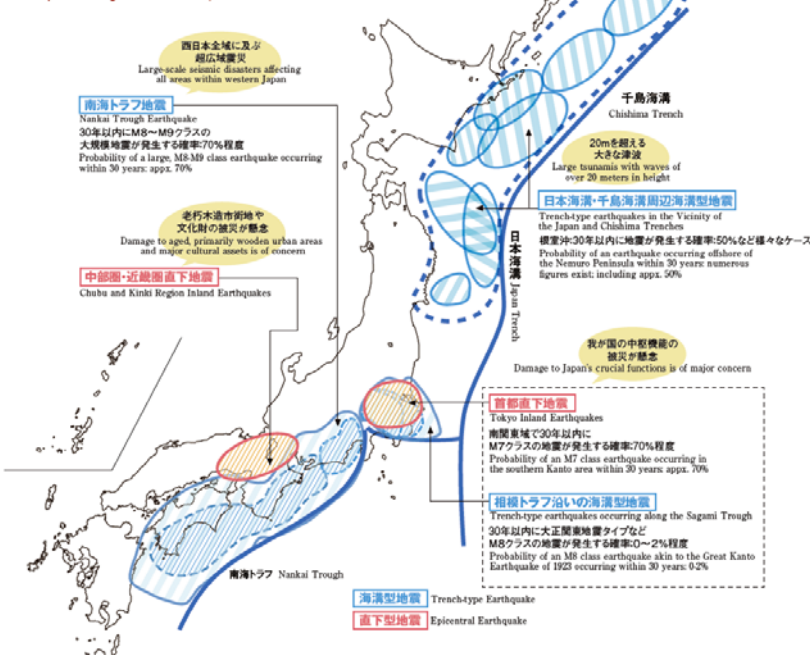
西日本全域に及ぶ
超広域震災
Large-scale seismic disasters affecting all areas within western Japan

南海トラフ地震
Nankai Trough Earthquake
30年以内にM8～M9クラスの大規模地震が発生する確率:70%程度
Probability of a large, M8-M9 class earthquake occurring within 30 years: appx. 70%

老朽木造市街地や
文化財の被災が懸念
Damage to aged, primarily wooden urban areas and major cultural assets is of concern

中部圏・近畿圏直下地震
Chubu and Kinki Region Inland Earthquakes

千島海溝
Chishima Trench

20mを超える
大きな津波
Large tsunamis with waves of over 20 meters in height

日本海溝・千島海溝周辺海溝型地震
Trench-type earthquakes in the Vicinity of the Japan and Chishima Trenches
根室沖:30年以内に地震が発生する確率:50%など様々なケース
Probability of an earthquake occurring offshore of the Nemuro Peninsula within 30 years: numerous figures exist; including appx. 50%

日本海溝
Japan Trench

我が国の中枢機能の
被災が懸念
Damage to Japan's crucial functions is of major concern

首都直下地震
Tokyo Inland Earthquakes
南関東域で30年以内にM7クラスの地震が発生する確率:70%程度
Probability of an M7 class earthquake occurring in the southern Kanto area within 30 years: appx. 70%

相模トラフ沿いの海溝型地震
Trench-type earthquakes occurring along the Sagami Trough
30年以内に大正関東地震タイプなどM8クラスの地震が発生する確率:0～2%程度
Probability of an M8 class earthquake akin to the Great Kanto Earthquake of 1923 occurring within 30 years: 0-2%

南海トラフ Nankai Trough

海溝型地震 Trench-type Earthquake
直下型地震 Epicentral Earthquake